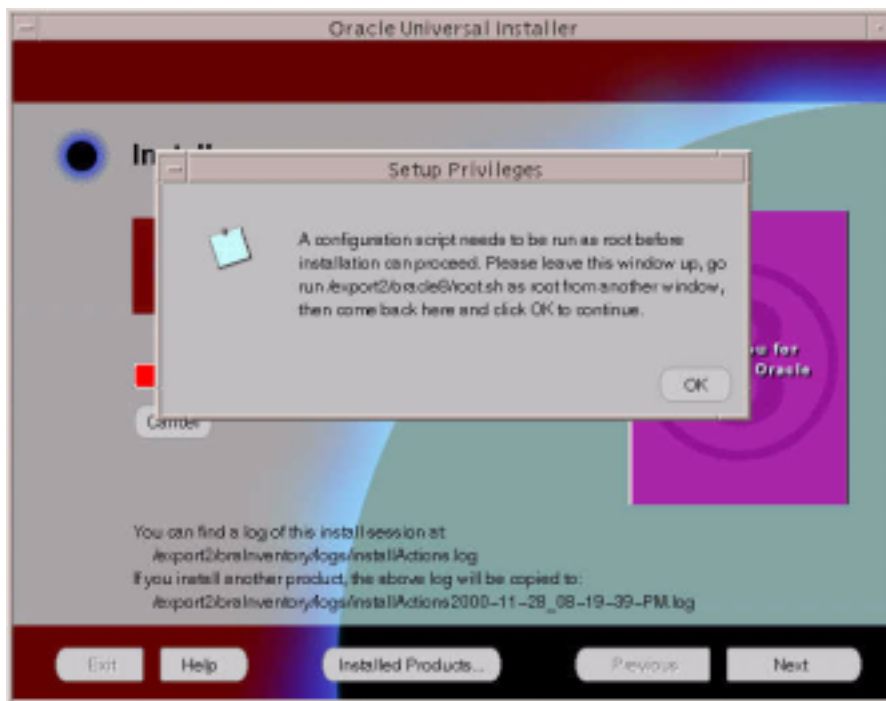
Oracle Universal Installer

Inst

Setup Privileges

A configuration script needs to be run as root before installation can proceed. Please leave this window up, go run /export2/oracle8/root.sh as root from another window, then come back here and click OK to continue.

OK

Cancel

u for
Oracle

You can find a log of this install session at:
/export2/oraInventory/logs/installActions.log
If you install another product, the above log will be copied to:
/export2/oraInventory/logs/installActions2000-11-28_08-19-39-PM.log

Exit

Help

Installed Products...

Previous

Next